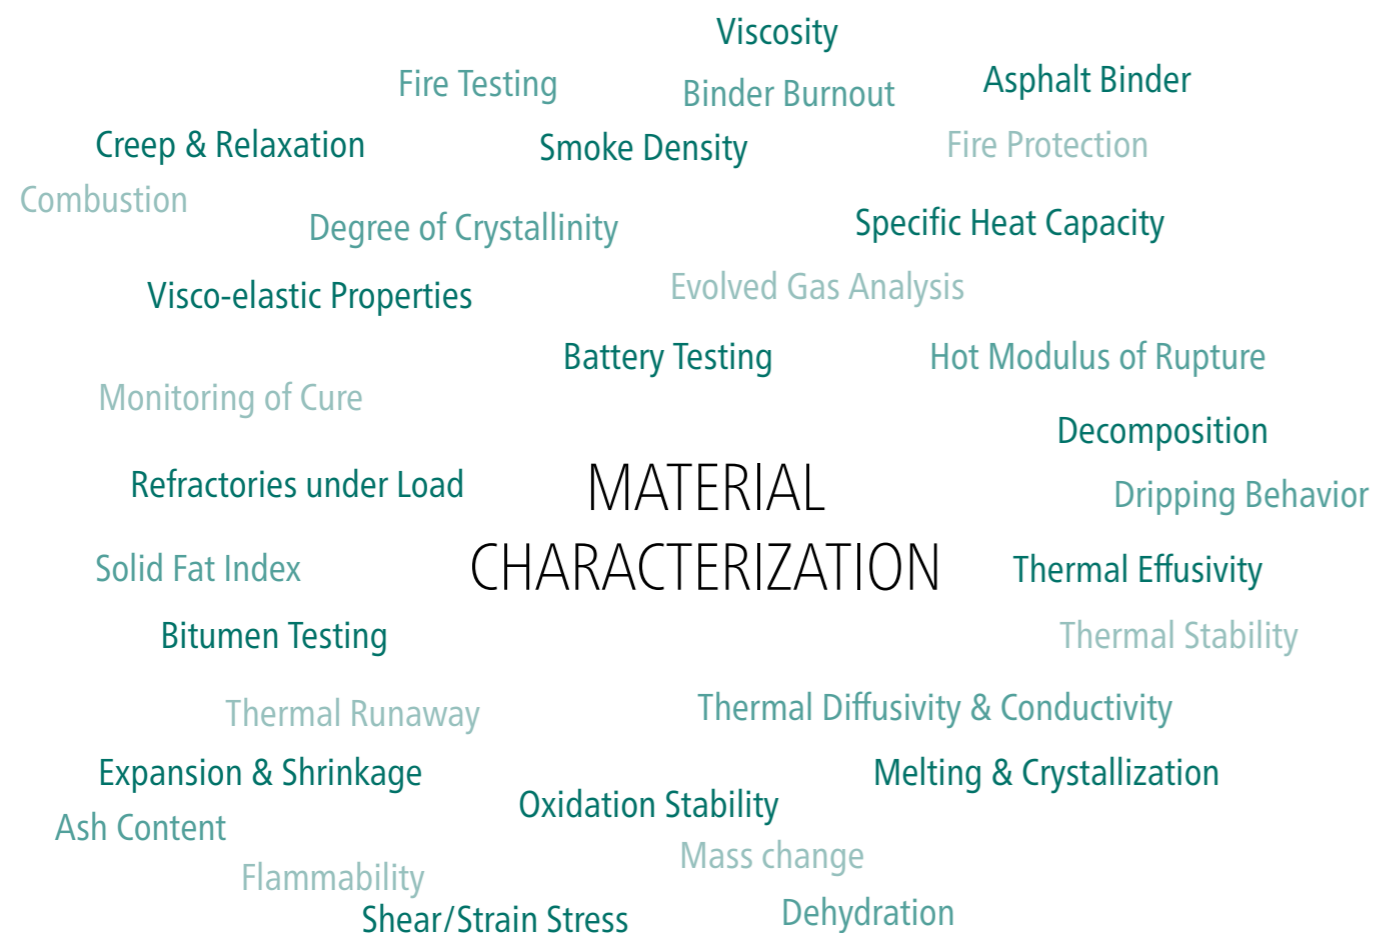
Viscosity

Fire Testing

Binder Burnout

Asphalt Binder

Creep & Relaxation

Smoke Density

Fire Protection

Combustion

Degree of Crystallinity

Specific Heat Capacity

Visco-elastic Properties

Evolved Gas Analysis

Battery Testing

Hot Modulus of Rupture

Monitoring of Cure

Decomposition

Refractories under Load

MATERIAL CHARACTERIZATION

Dripping Behavior

Solid Fat Index

Thermal Effusivity

Bitumen Testing

Thermal Stability

Thermal Runaway

Thermal Diffusivity & Conductivity

Expansion & Shrinkage

Melting & Crystallization

Oxidation Stability

Ash Content

Mass change

Flammability

Shear/Strain Stress

Dehydration